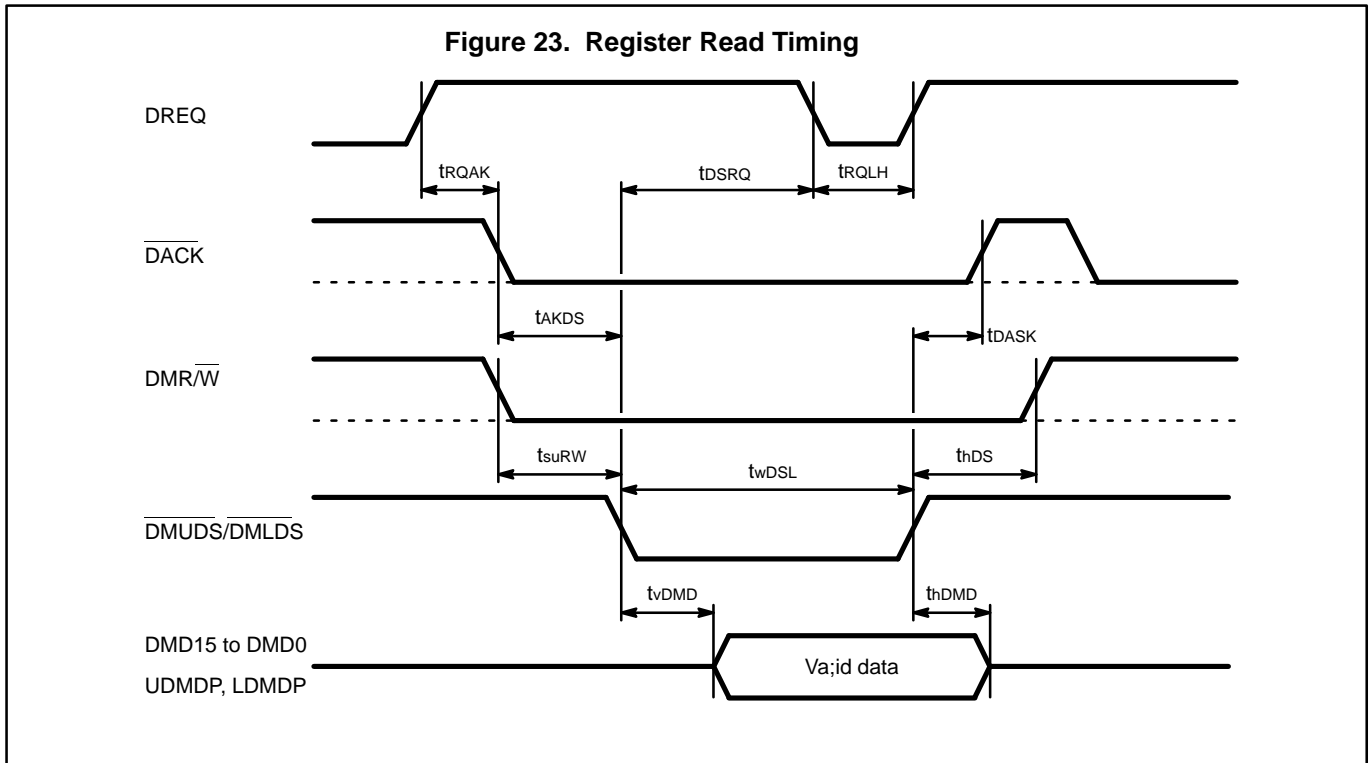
Figure 23. Register Read Timing

DREQ

$t_{RQAK}$

$t_{DSRQ}$

$t_{RQLH}$

$\overline{DACK}$

$t_{AKDS}$

$t_{DASK}$

DMR/$\overline{W}$

$t_{suRW}$

$t_{wDSL}$

$t_{hDS}$

$\overline{DMUDS}$/$\overline{DMLDS}$

$t_{vDMD}$

$t_{hDMD}$

DMD15 to DMD0

UDMDP, LDMDP

Va;id data